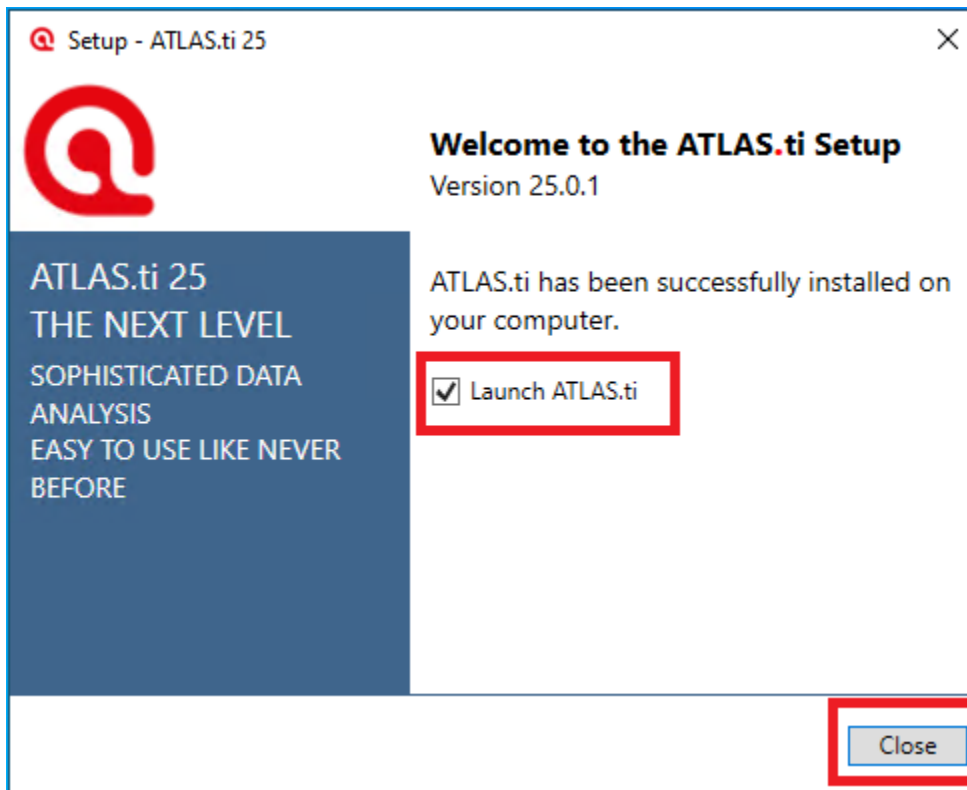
Setup - ATLAS.ti 25

ATLAS.ti 25
THE NEXT LEVEL
SOPHISTICATED DATA ANALYSIS
EASY TO USE LIKE NEVER BEFORE

Welcome to the ATLAS.ti Setup
Version 25.0.1

ATLAS.ti has been successfully installed on your computer.

Launch ATLAS.ti

Close